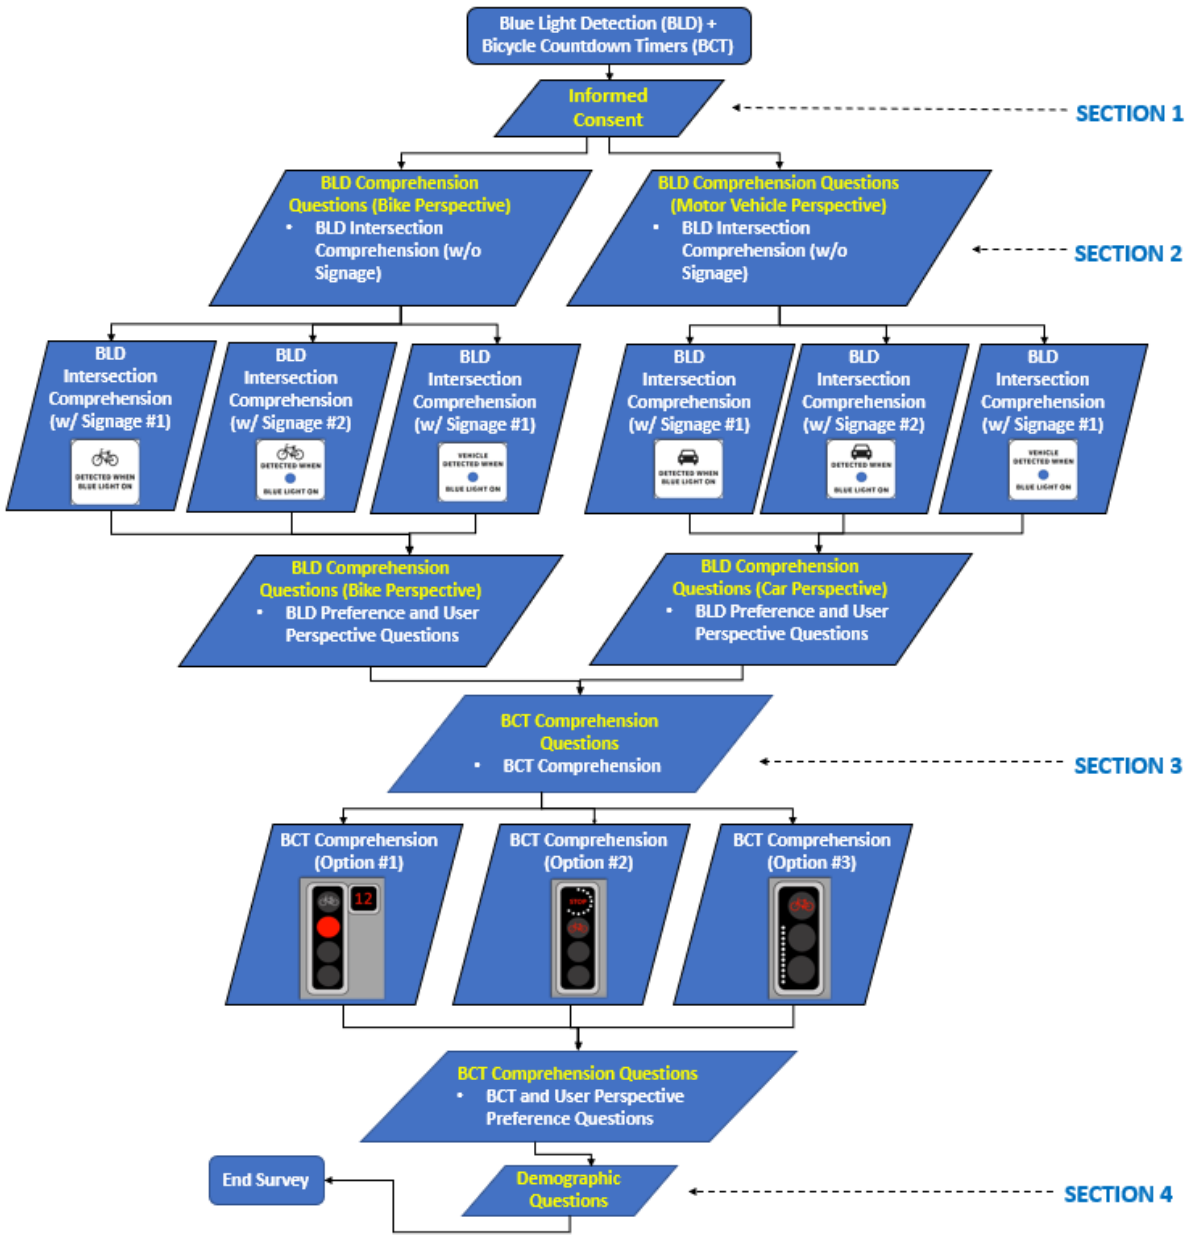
Blue Light Detection (BLD) + Bicycle Countdown Timers (BCT)

Informed Consent

SECTION 1

BLD Comprehension Questions (Bike Perspective)
• BLD Intersection Comprehension (w/o Signage)

BLD Comprehension Questions (Motor Vehicle Perspective)
• BLD Intersection Comprehension (w/o Signage)

SECTION 2

BLD Intersection Comprehension (w/ Signage #1)
DETECTED WHEN BLUE LIGHT ON

BLD Intersection Comprehension (w/ Signage #2)
DETECTED WHEN BLUE LIGHT ON

BLD Intersection Comprehension (w/ Signage #1)
VEHICLE DETECTED WHEN BLUE LIGHT ON

BLD Intersection Comprehension (w/ Signage #1)
DETECTED WHEN BLUE LIGHT ON

BLD Intersection Comprehension (w/ Signage #2)
DETECTED WHEN BLUE LIGHT ON

BLD Intersection Comprehension (w/ Signage #1)
VEHICLE DETECTED WHEN BLUE LIGHT ON

BLD Comprehension Questions (Bike Perspective)
• BLD Preference and User Perspective Questions

BLD Comprehension Questions (Car Perspective)
• BLD Preference and User Perspective Questions

BCT Comprehension Questions
• BCT Comprehension

SECTION 3

BCT Comprehension (Option #1)
12

BCT Comprehension (Option #2)
STOP

BCT Comprehension (Option #3)

BCT Comprehension Questions
• BCT and User Perspective Preference Questions

End Survey

Demographic Questions

SECTION 4